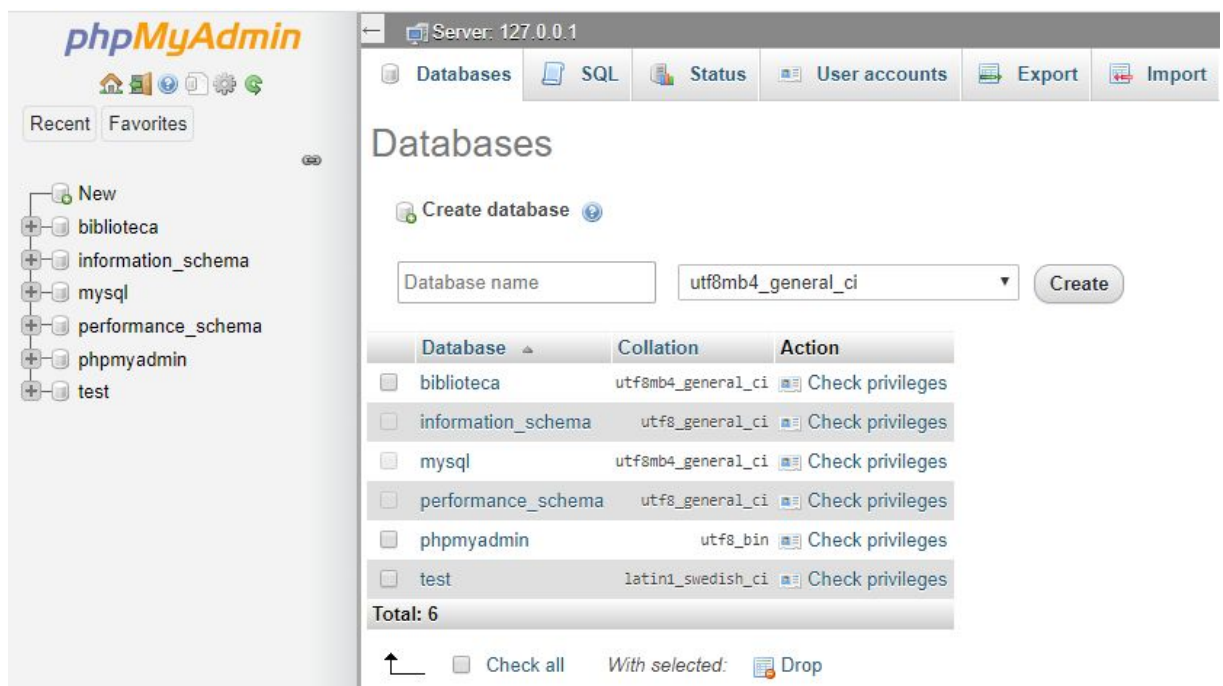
phpMyAdmin

Recent Favorites

New
biblioteca
information_schema
mysql
performance_schema
phpmyadmin
test

Server: 127.0.0.1

Databases SQL Status User accounts Export Import

Databases

Create database

Database name utf8mb4_general_ci Create

| | Database | Collation | Action |
|---|---|---|---|
| | biblioteca | utf8mb4_general_ci | Check privileges |
| | information_schema | utf8_general_ci | Check privileges |
| | mysql | utf8mb4_general_ci | Check privileges |
| | performance_schema | utf8_general_ci | Check privileges |
| | phpmyadmin | utf8_bin | Check privileges |
| | test | latin1_swedish_ci | Check privileges |
| Total: 6 | | | |

Check all With selected: Drop